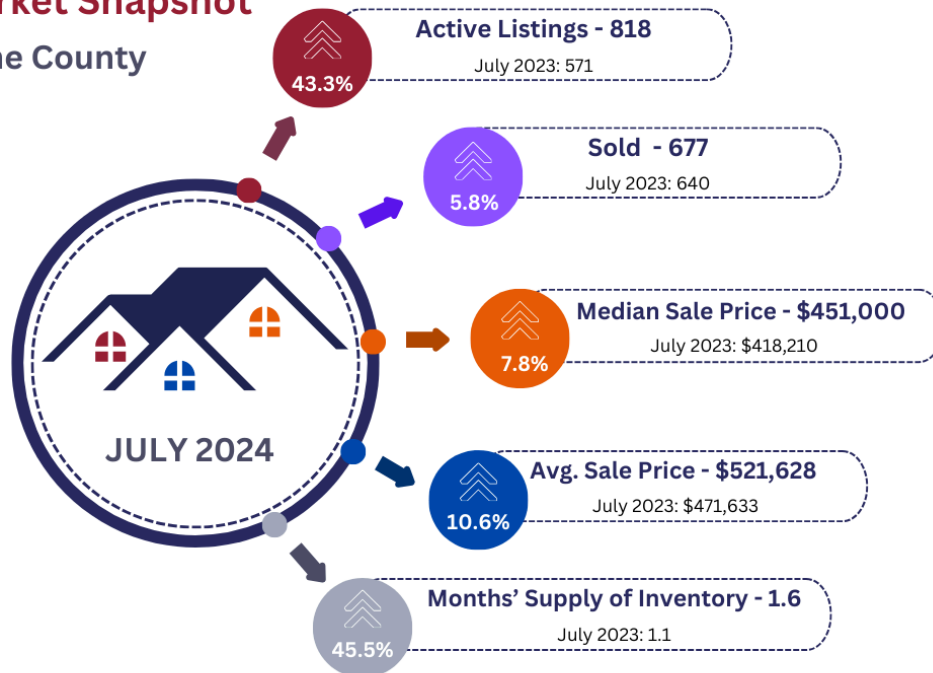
rket Snapshot
ne County

JULY 2024

43.3%
Active Listings - 818
July 2023: 571

5.8%
Sold - 677
July 2023: 640

7.8%
Median Sale Price - $451,000
July 2023: $418,210

10.6%
Avg. Sale Price - $521,628
July 2023: $471,633

45.5%
Months' Supply of Inventory - 1.6
July 2023: 1.1